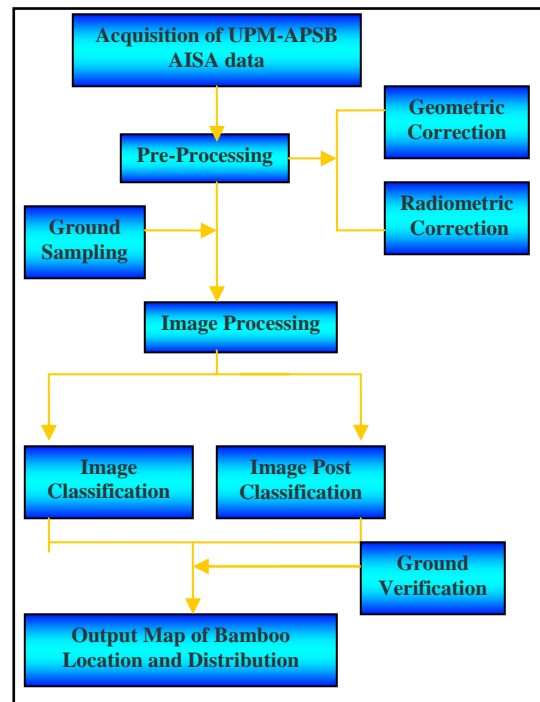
Acquisition of UPM-APSB AISA data

Pre-Processing

Geometric Correction

Radiometric Correction

Ground Sampling

Image Processing

Image Classification

Image Post Classification

Ground Verification

Output Map of Bamboo Location and Distribution